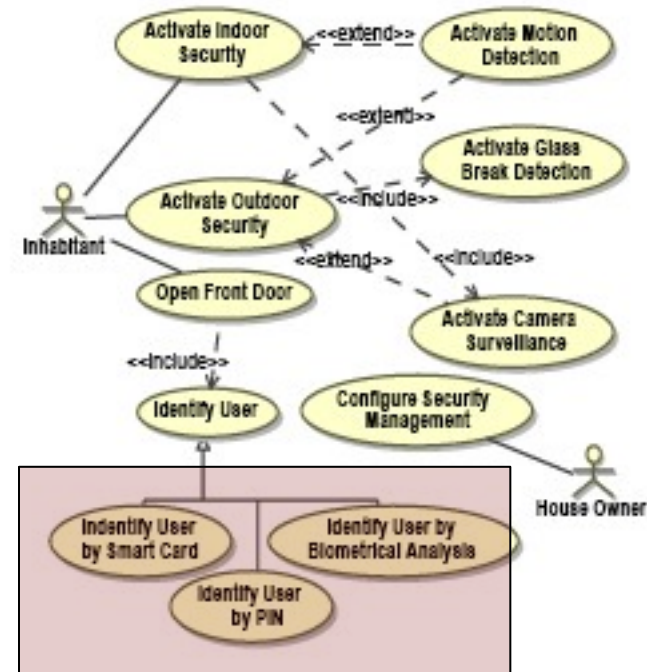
Activate Indoor Security

<<extend>>

Activate Motion Detection

<<extend>>

Activate Glass Break Detection

Activate Outdoor Security

<<include>>

Inhabitant

<<include>>

<<extend>>

Open Front Door

Activate Camera Surveillance

<<include>>

Identify User

Configure Security Management

House Owner

Indentify User by Smart Card

Identify User by Biometrical Analysis

Identify User by PIN